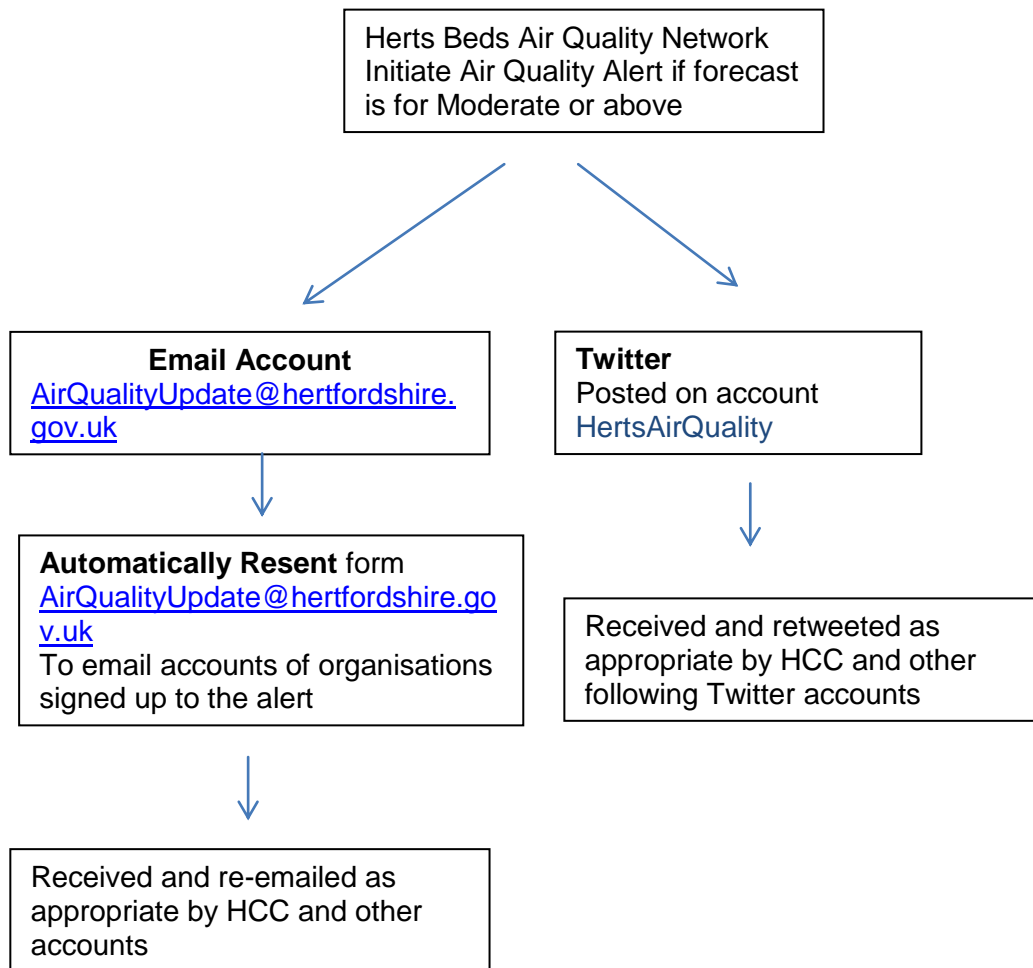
Herts Beds Air Quality Network
Initiate Air Quality Alert if forecast is for Moderate or above

Email Account
AirQualityUpdate@hertfordshire.gov.uk

Twitter
Posted on account HertsAirQuality

Automatically Resent form AirQualityUpdate@hertfordshire.gov.uk
To email accounts of organisations signed up to the alert

Received and retweeted as appropriate by HCC and other following Twitter accounts

Received and re-emailed as appropriate by HCC and other accounts